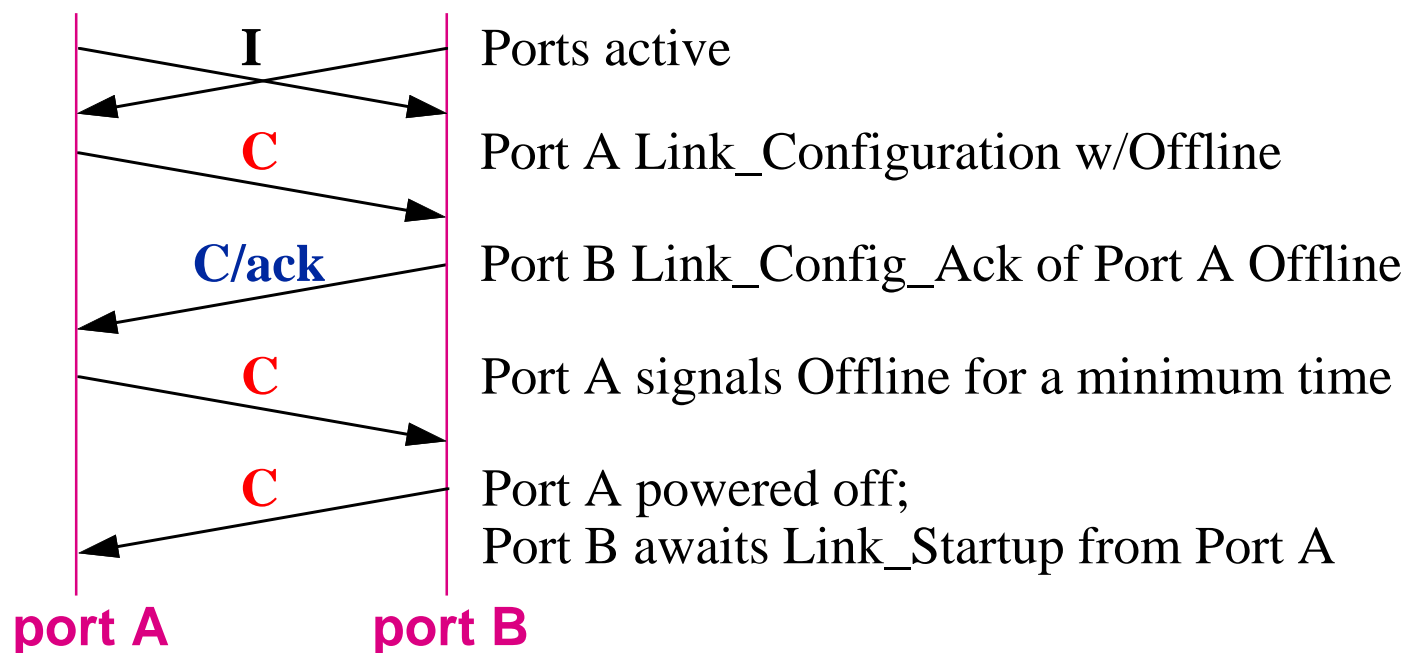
I

Ports active

C

Port A Link_Configuration w/Offline

C/ack

Port B Link_Config_Ack of Port A Offline

C

Port A signals Offline for a minimum time

C

Port A powered off;
Port B awaits Link_Startup from Port A

port A

port B